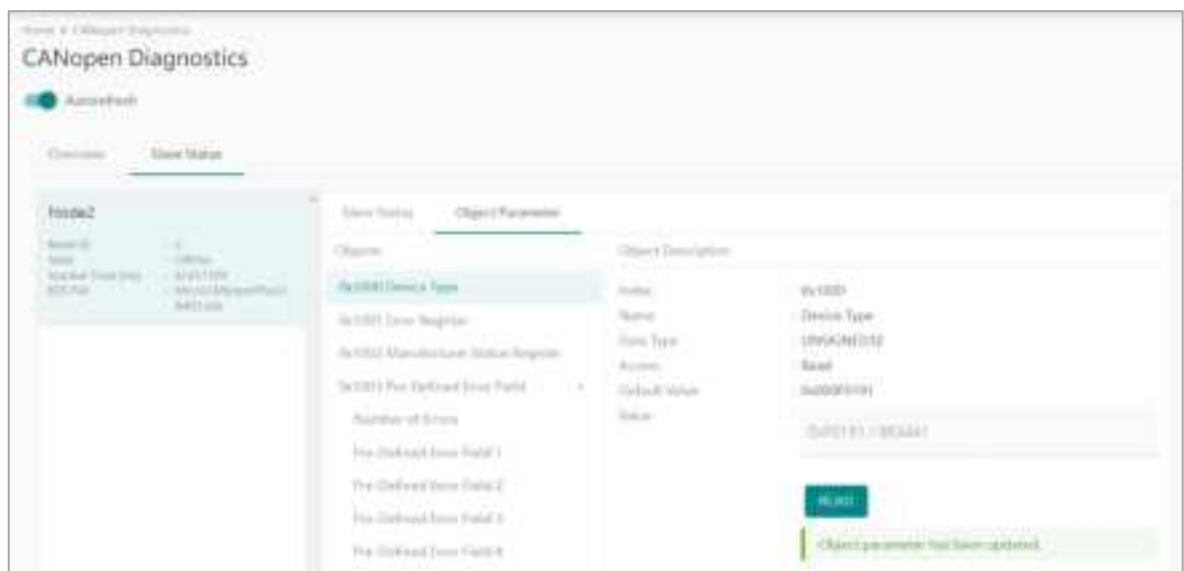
Home > CANopen Diagnostics

CANopen Diagnostics

Autorefresh

Overview Slave Status

Node2

Node ID 2
State Offline
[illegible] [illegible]
EDS File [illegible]

Slave Status Object Parameter

Objects

0x1000 Device Type

0x1001 Error Register

0x1002 Manufacturer Status Register

0x1003 Pre-Defined Error Field

Number of Errors

Pre-Defined Error Field 1

Pre-Defined Error Field 2

Pre-Defined Error Field 3

Pre-Defined Error Field 4

Object Description

Index 0x1000
Name Device Type
Data Type UNSIGNED32
Access Read
Default Value 0x000F0191
Value

0xF0191 / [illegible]

READ

Object parameter has been updated.